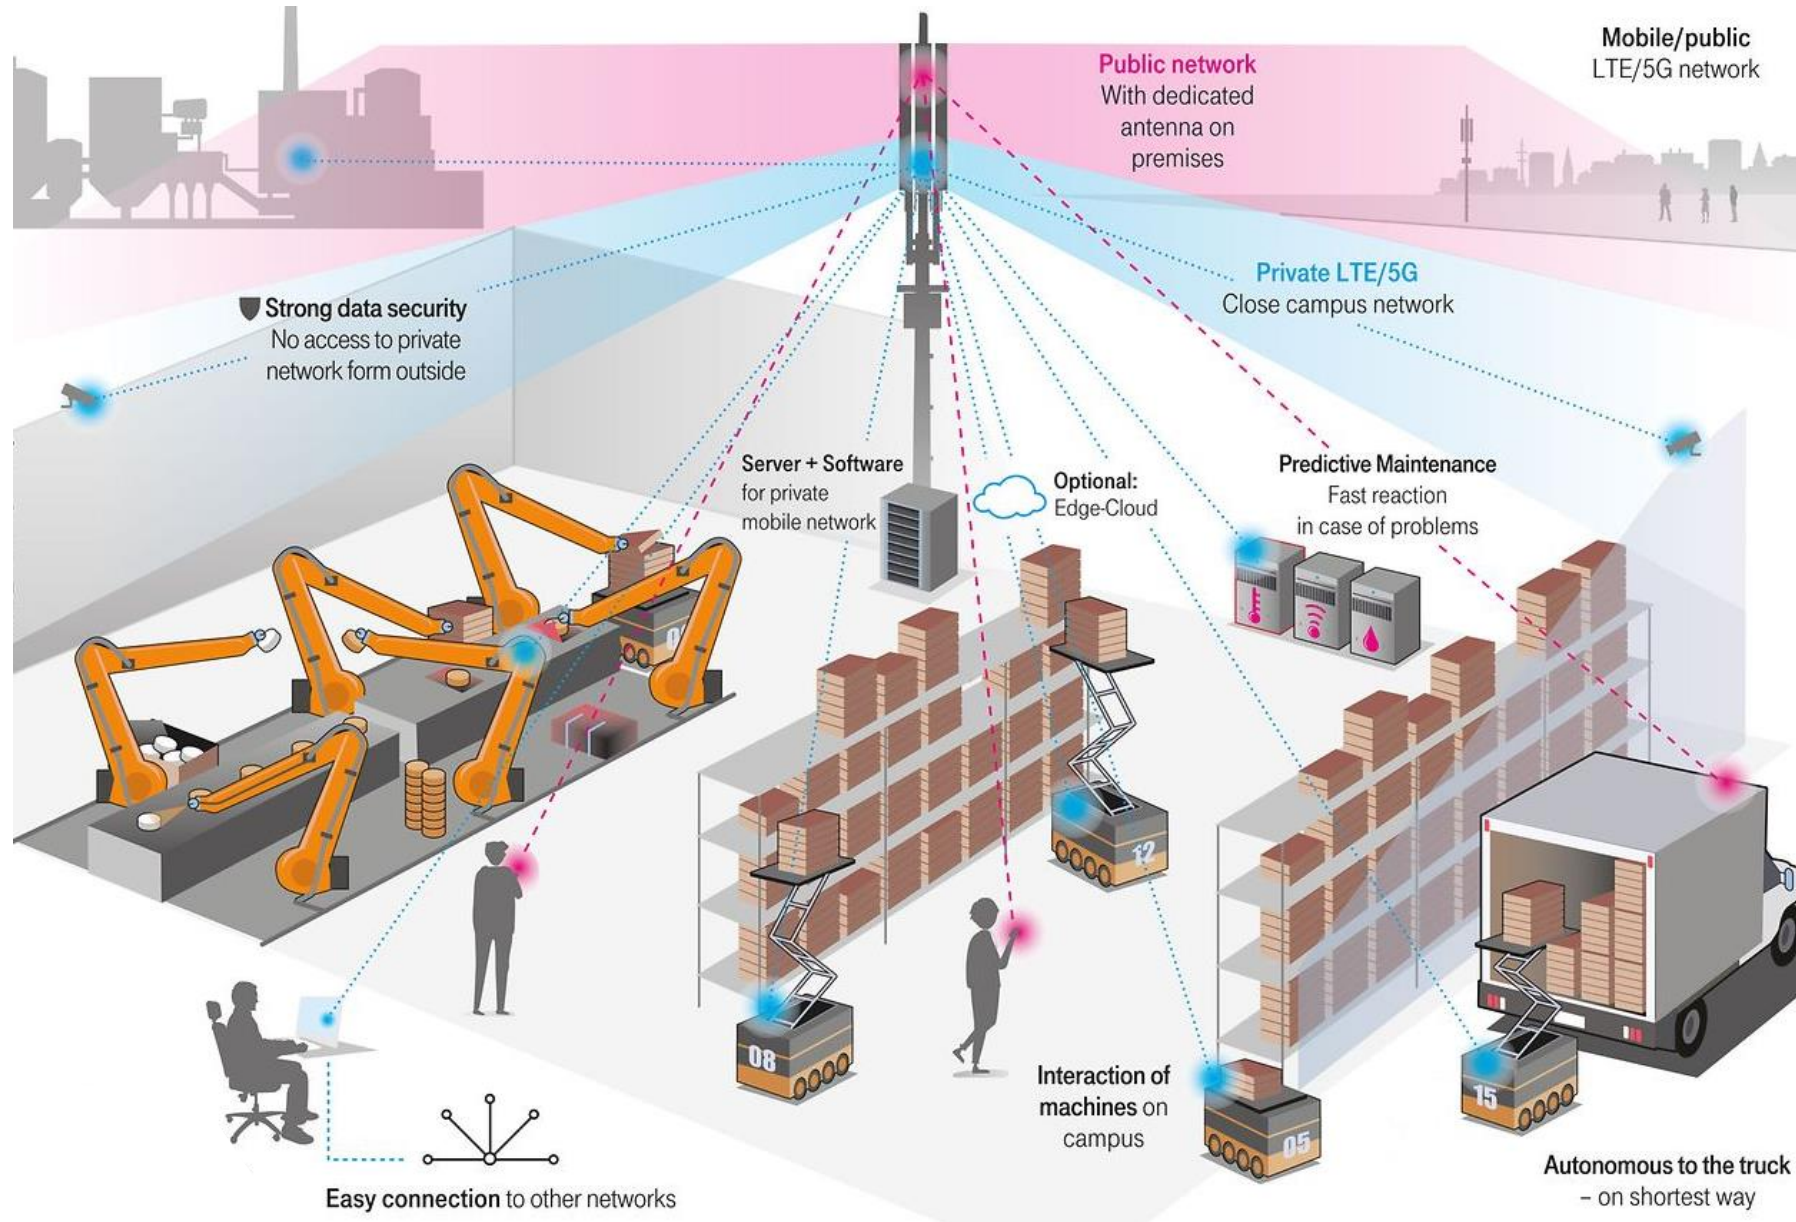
Public network
With dedicated antenna on premises

Mobile/public
LTE/5G network

Private LTE/5G
Close campus network

Strong data security
No access to private network form outside

Server + Software
for private mobile network

Optional:
Edge-Cloud

Predictive Maintenance
Fast reaction in case of problems

12

08

Interaction of machines on campus

05

15

Autonomous to the truck
– on shortest way

Easy connection to other networks